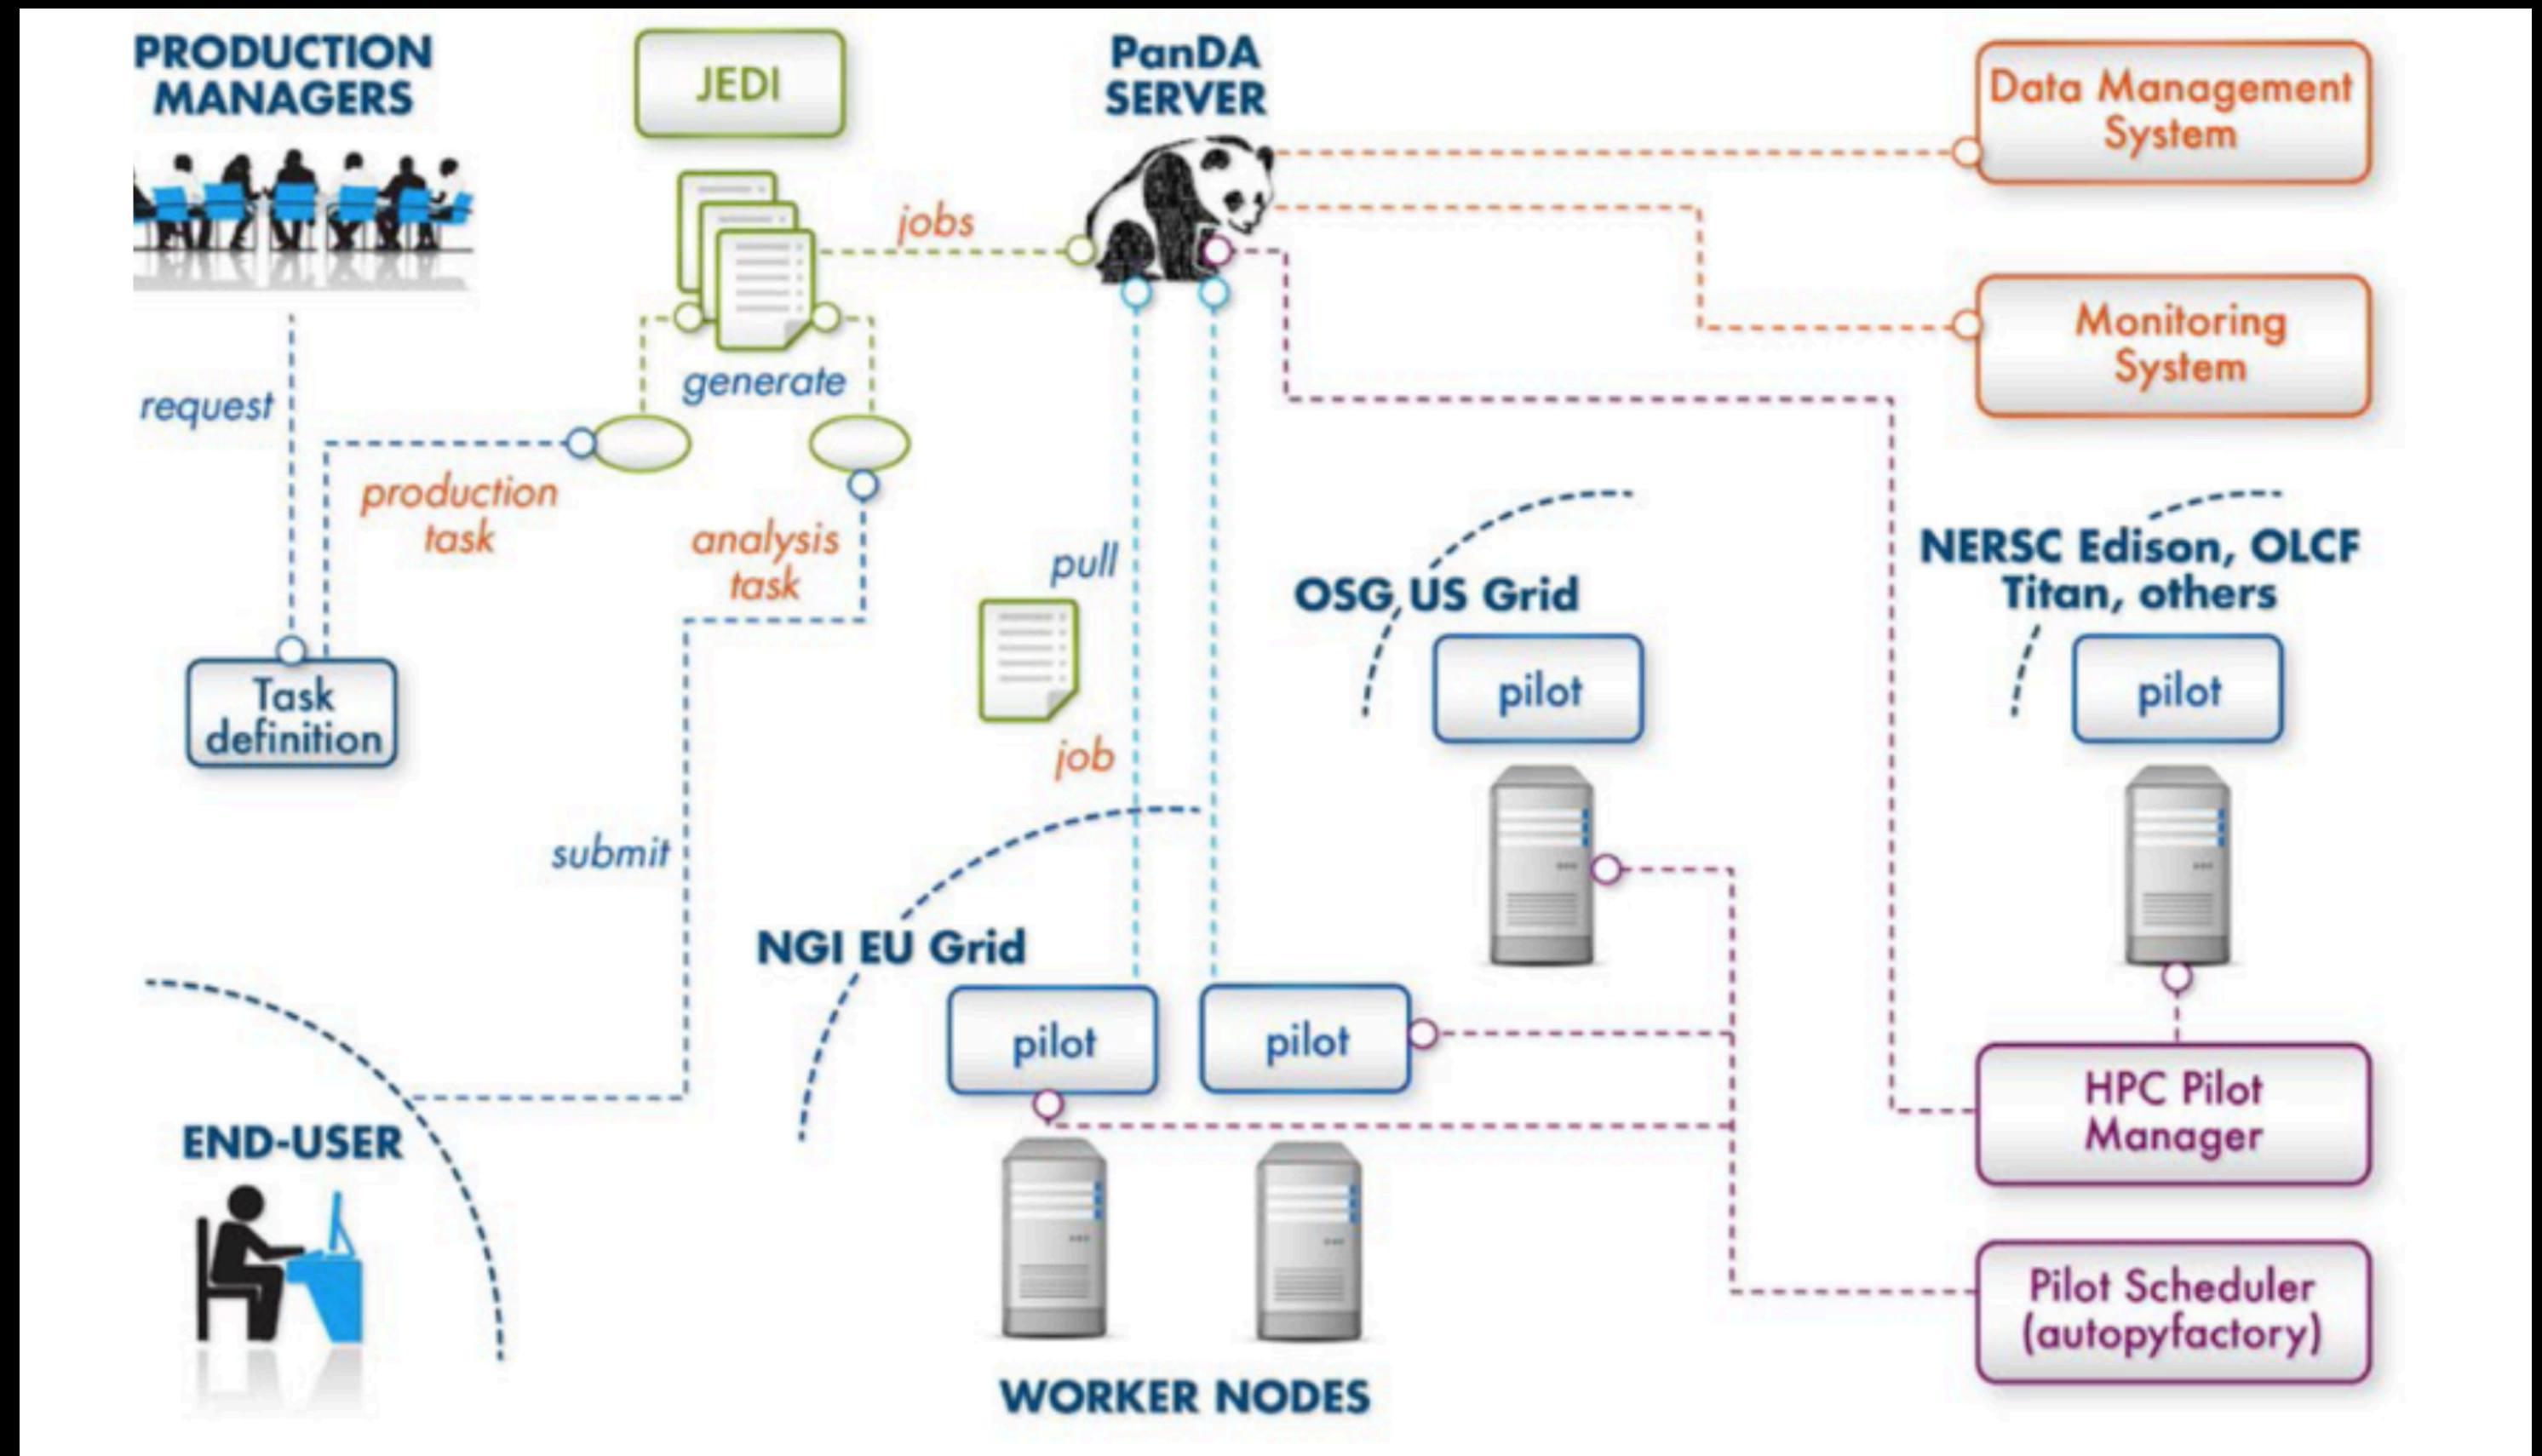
PRODUCTION MANAGERS

JEDI

PanDA SERVER

Data Management System

jobs

Monitoring System

generate

request

production task

analysis task

pull

OSG US Grid

NERSC Edison, OLCF Titan, others

pilot

pilot

Task definition

job

submit

NGI EU Grid

pilot

pilot

HPC Pilot Manager

END-USER

Pilot Scheduler (autopyfactory)

WORKER NODES